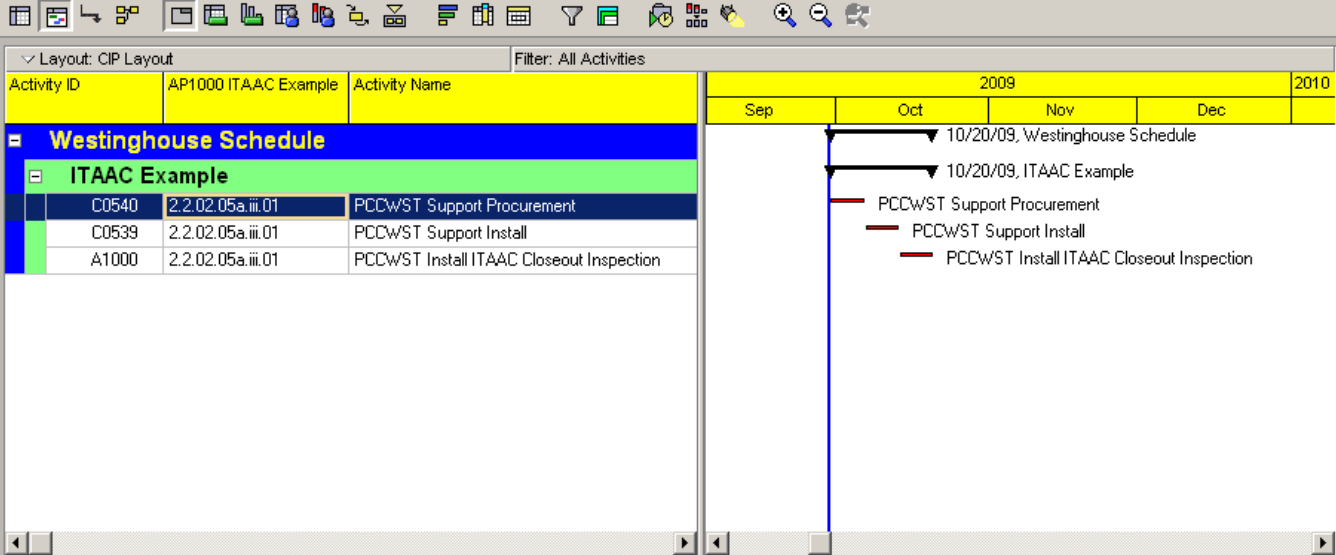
Layout: CIP Layout

Filter: All Activities

| Activity ID | AP1000 ITAAC Example | Activity Name |
|---|---|---|
| Westinghouse Schedule | | |
| ITAAC Example | | |
| C0540 | 2.2.02.05a.iii.01 | PCCWST Support Procurement |
| C0539 | 2.2.02.05a.iii.01 | PCCWST Support Install |
| A1000 | 2.2.02.05a.iii.01 | PCCWST Install ITAAC Closeout Inspection |

2009
2010
Sep
Oct
Nov
Dec

10/20/09, Westinghouse Schedule
10/20/09, ITAAC Example
PCCWST Support Procurement
PCCWST Support Install
PCCWST Install ITAAC Closeout Inspection